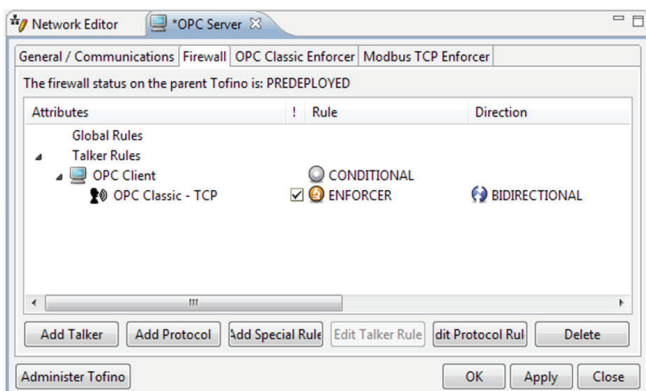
Network Editor | *OPC Server

General / Communications | Firewall | OPC Classic Enforcer | Modbus TCP Enforcer

The firewall status on the parent Tofino is: PREDEPLOYED

| Attributes | ! | Rule | Direction |
|---|---|---|---|
| Global Rules | | | |
| Talker Rules | | | |
| OPC Client | | CONDITIONAL | |
| OPC Classic - TCP | ☑ | ENFORCER | BIDIRECTIONAL |

Add Talker | Add Protocol | Add Special Rule | Edit Talker Rule | dit Protocol Rul | Delete

Administer Tofino | OK | Apply | Close